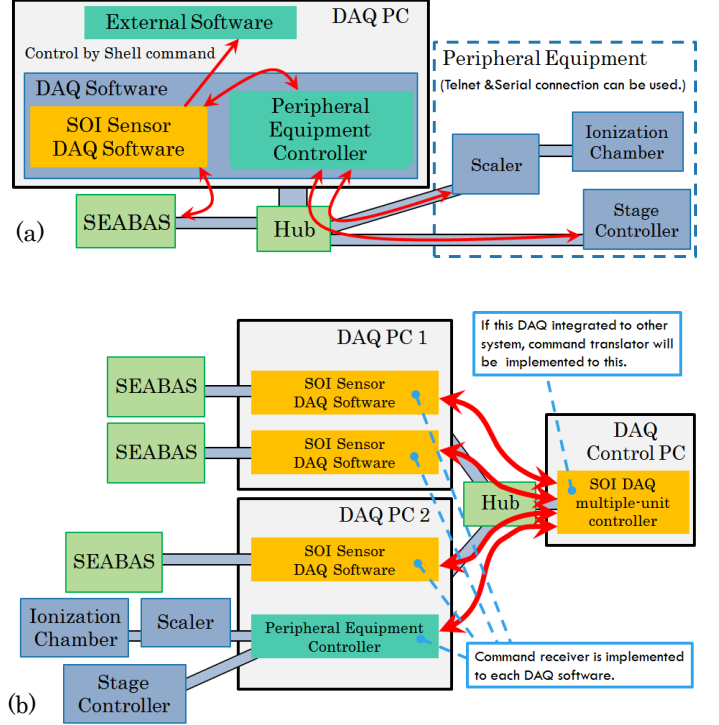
External Software

DAQ PC

Control by Shell command

DAQ Software

SOI Sensor DAQ Software

Peripheral Equipment Controller

Peripheral Equipment

(Telnet &Serial connection can be used.)

Ionization Chamber

Scaler

Stage Controller

SEABAS

Hub

(a)

DAQ PC 1

If this DAQ integrated to other system, command translator will be implemented to this.

SEABAS

SOI Sensor DAQ Software

SEABAS

SOI Sensor DAQ Software

DAQ Control PC

SOI DAQ multiple-unit controller

Hub

DAQ PC 2

SEABAS

SOI Sensor DAQ Software

Ionization Chamber

Scaler

Peripheral Equipment Controller

Command receiver is implemented to each DAQ software.

Stage Controller

(b)